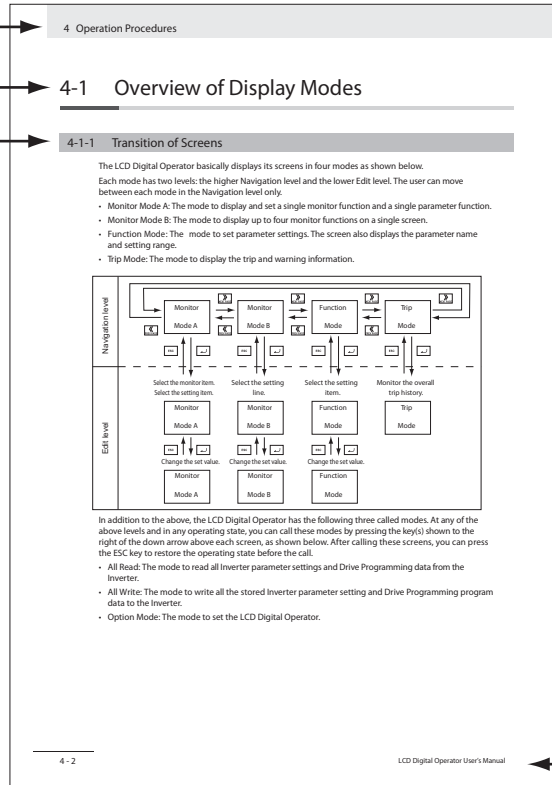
4 Operation Procedures

4-1 Overview of Display Modes

4-1-1 Transition of Screens

The LCD Digital Operator basically displays its screens in four modes as shown below.
Each mode has two levels: the higher Navigation level and the lower Edit level. The user can move between each mode in the Navigation level only.

• Monitor Mode A: The mode to display and set a single monitor function and a single parameter function.
• Monitor Mode B: The mode to display up to four monitor functions on a single screen.
• Function Mode: The mode to set parameter settings. The screen also displays the parameter name and setting range.
• Trip Mode: The mode to display the trip and warning information.

Navigation level

Monitor Mode A

Monitor Mode B

Function Mode

Trip Mode

Edit level

Select the monitor item. Select the setting item.

Select the setting line.

Select the setting item.

Monitor the overall trip history.

Monitor Mode A

Monitor Mode B

Function Mode

Trip Mode

Change the set value.

Change the set value.

Change the set value.

Monitor Mode A

Monitor Mode B

Function Mode

In addition to the above, the LCD Digital Operator has the following three called modes. At any of the above levels and in any operating state, you can call these modes by pressing the key(s) shown to the right of the down arrow above each screen, as shown below. After calling these screens, you can press the ESC key to restore the operating state before the call.

• All Read: The mode to read all Inverter parameter settings and Drive Programming data from the Inverter.
• All Write: The mode to write all the stored Inverter parameter setting and Drive Programming program data to the Inverter.
• Option Mode: The mode to set the LCD Digital Operator.

4 - 2

LCD Digital Operator User's Manual